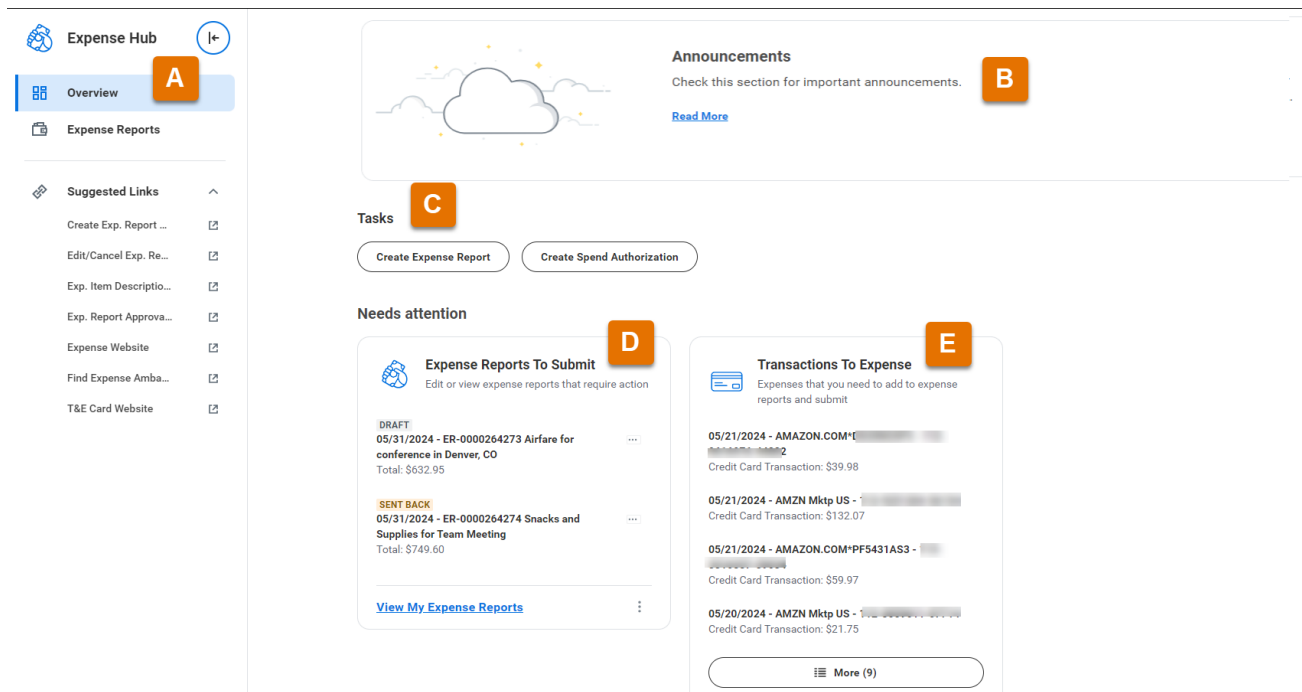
Expense Hub

A

Overview

Expense Reports

Suggested Links

Create Exp. Report ...

Edit/Cancel Exp. Re...

Exp. Item Descriptio...

Exp. Report Approva...

Expense Website

Find Expense Amba...

T&E Card Website

Announcements

Check this section for important announcements.

Read More

B

Tasks

C

Create Expense Report

Create Spend Authorization

Needs attention

Expense Reports To Submit

D

Edit or view expense reports that require action

DRAFT

05/31/2024 - ER-0000264273 Airfare for conference in Denver, CO

Total: $632.95

SENT BACK

05/31/2024 - ER-0000264274 Snacks and Supplies for Team Meeting

Total: $749.60

View My Expense Reports

Transactions To Expense

E

Expenses that you need to add to expense reports and submit

05/21/2024 - AMAZON.COM*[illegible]2

Credit Card Transaction: $39.98

05/21/2024 - AMZN Mktp US - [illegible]

Credit Card Transaction: $132.07

05/21/2024 - AMAZON.COM*PF5431AS3 - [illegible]

Credit Card Transaction: $59.97

05/20/2024 - AMZN Mktp US - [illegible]

Credit Card Transaction: $21.75

More (9)